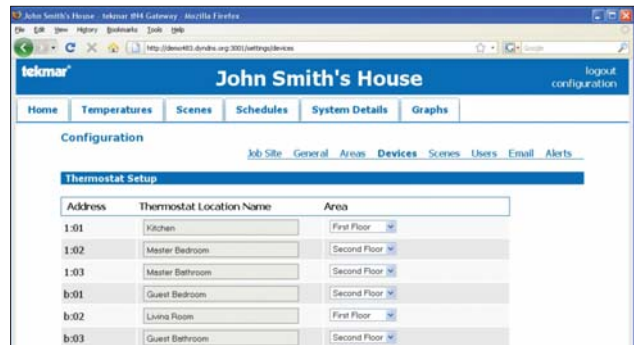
John Smith's House - tekmar 894 Gateway - Mozilla Firefox
File Edit View History Bookmarks Tools Help
http://demo483.dyndns.org:3001/settings/devices
Google

tekmar
John Smith's House
logout
configuration

Home | Temperatures | Scenes | Schedules | System Details | Graphs

Configuration

Job Site General Areas Devices Scenes Users Email Alerts

Thermostat Setup

| Address | Thermostat Location Name | Area |
|---|---|---|
| 1:01 | Kitchen | First Floor |
| 1:02 | Master Bedroom | Second Floor |
| 1:03 | Master Bathroom | Second Floor |
| b:01 | Guest Bedroom | Second Floor |
| b:02 | Living Room | First Floor |
| b:03 | Guest Bathroom | Second Floor |